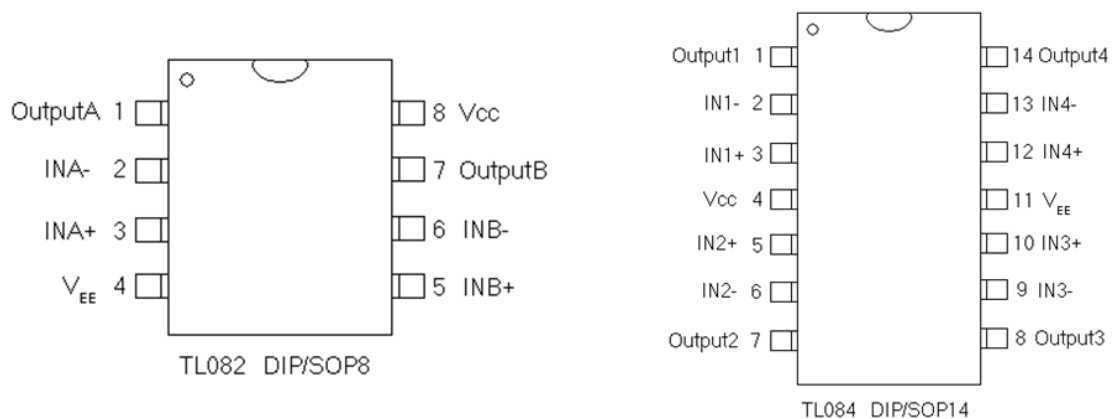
OutputA 1
INA- 2
INA+ 3
$V_{EE}$ 4
8 Vcc
7 OutputB
6 INB-
5 INB+
TL082 DIP/SOP8

Output1 1
IN1- 2
IN1+ 3
Vcc 4
IN2+ 5
IN2- 6
Output2 7
14 Output4
13 IN4-
12 IN4+
11 $V_{EE}$
10 IN3+
9 IN3-
8 Output3
TL084 DIP/SOP14